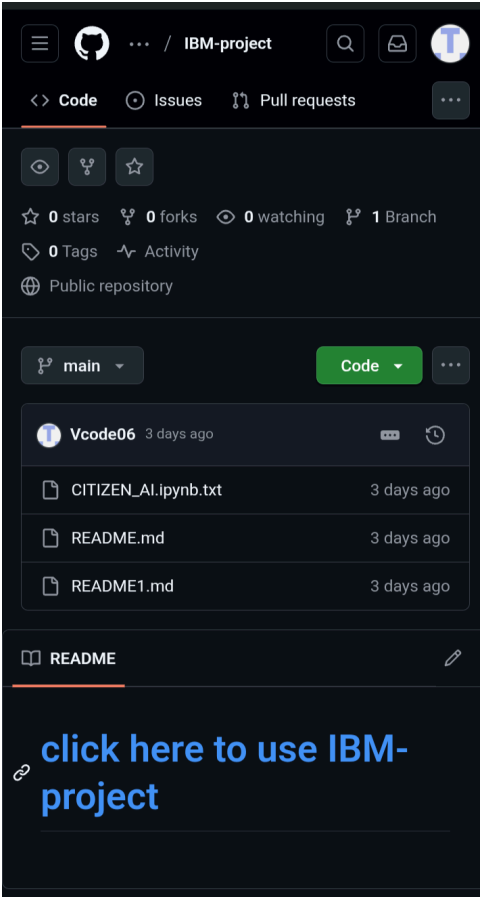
··· / IBM-project

T

<> Code ⊙ Issues Pull requests ···

0 stars 0 forks 0 watching 1 Branch

0 Tags Activity

Public repository

main

Code ···

T Vcode06 3 days ago

CITIZEN_AI.ipynb.txt 3 days ago

README.md 3 days ago

README1.md 3 days ago

README

click here to use IBM-project